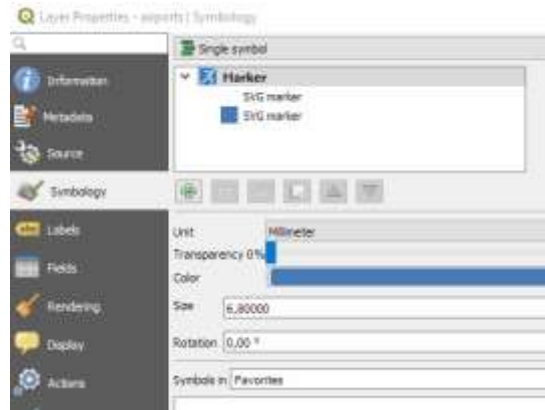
Layer Properties - airports | Symbology

Information
Metadata
Source
Symbology
Labels
Fields
Rendering
Display
Actions

Single symbol

Marker
SVG marker
SVG marker

Unit Millimeter
Transparency 0%
Color
Size 6,80000
Rotation 0,00 °
Symbols in Favorites